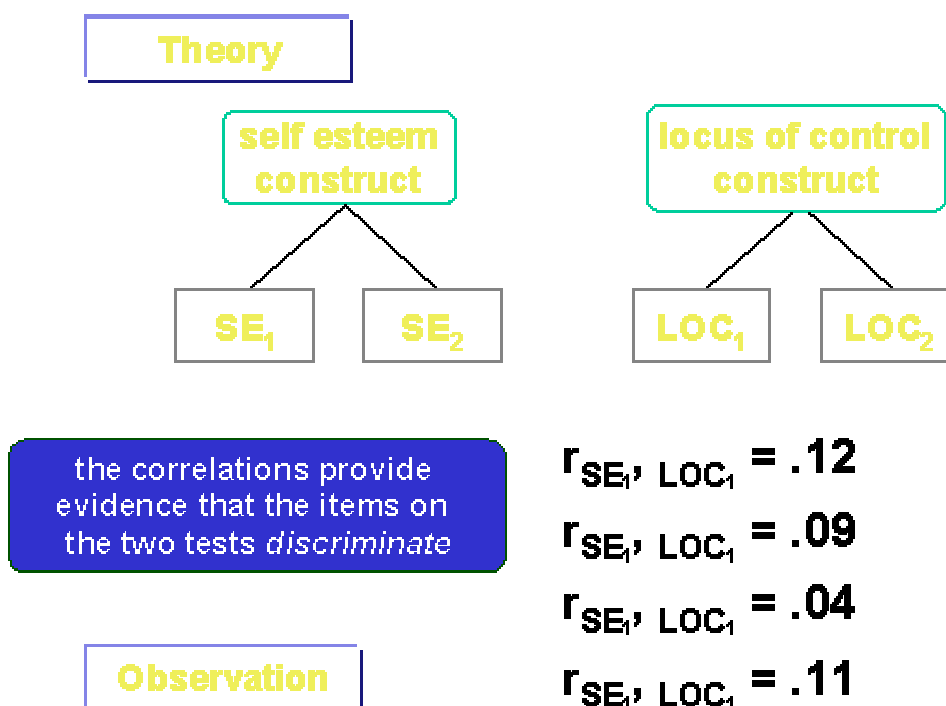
Theory

self esteem construct

locus of control construct

$SE_1$

$SE_2$

$LOC_1$

$LOC_2$

the correlations provide evidence that the items on the two tests *discriminate*

$r_{SE_1, LOC_1} = .12$

$r_{SE_1, LOC_1} = .09$

$r_{SE_1, LOC_1} = .04$

$r_{SE_1, LOC_1} = .11$

Observation